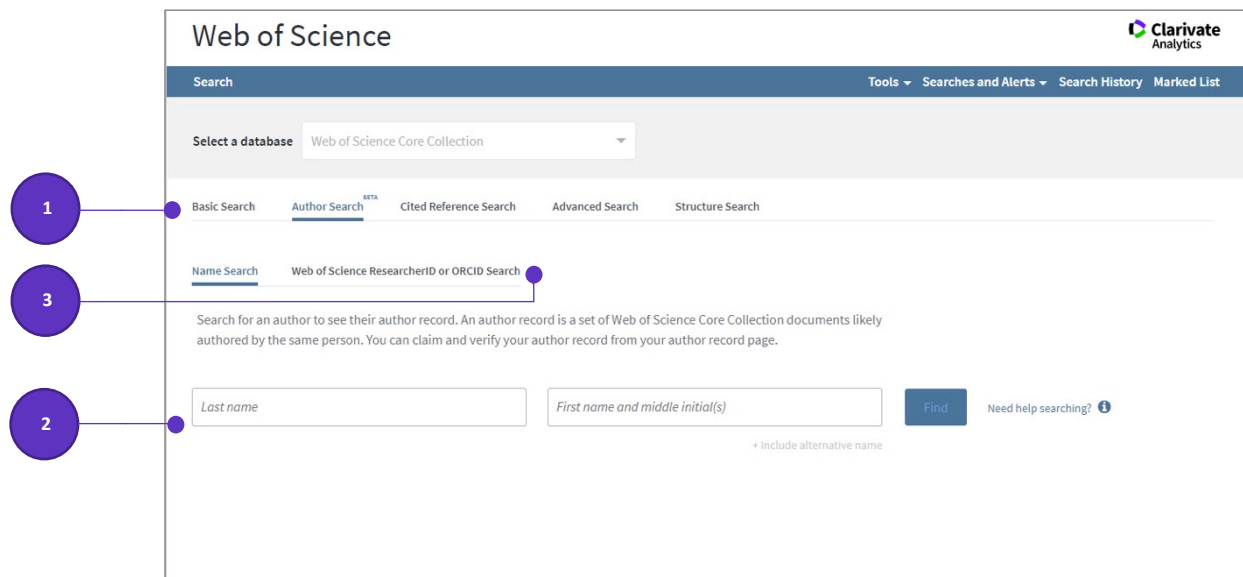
Web of Science

Clarivate Analytics

Search

Tools Searches and Alerts Search History Marked List

Select a database Web of Science Core Collection

1

Basic Search Author Search BETA Cited Reference Search Advanced Search Structure Search

Name Search Web of Science ResearcherID or ORCID Search

3

Search for an author to see their author record. An author record is a set of Web of Science Core Collection documents likely authored by the same person. You can claim and verify your author record from your author record page.

2

Last name

First name and middle initial(s)

Find

Need help searching?

+ Include alternative name